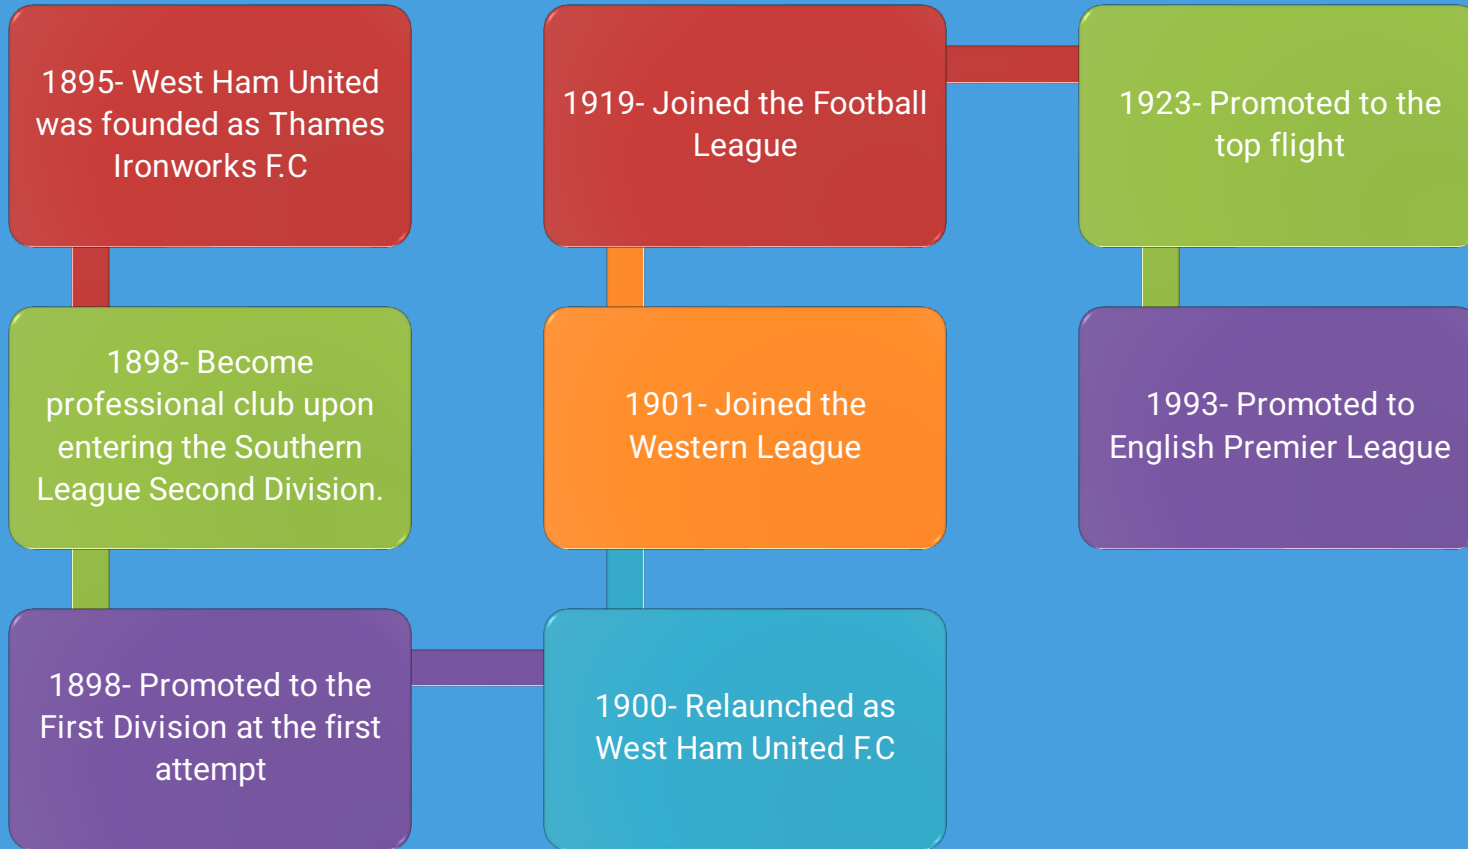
1895- West Ham United was founded as Thames Ironworks F.C

1898- Become professional club upon entering the Southern League Second Division.

1898- Promoted to the First Division at the first attempt

1900- Relaunched as West Ham United F.C

1901- Joined the Western League

1919- Joined the Football League

1923- Promoted to the top flight

1993- Promoted to English Premier League